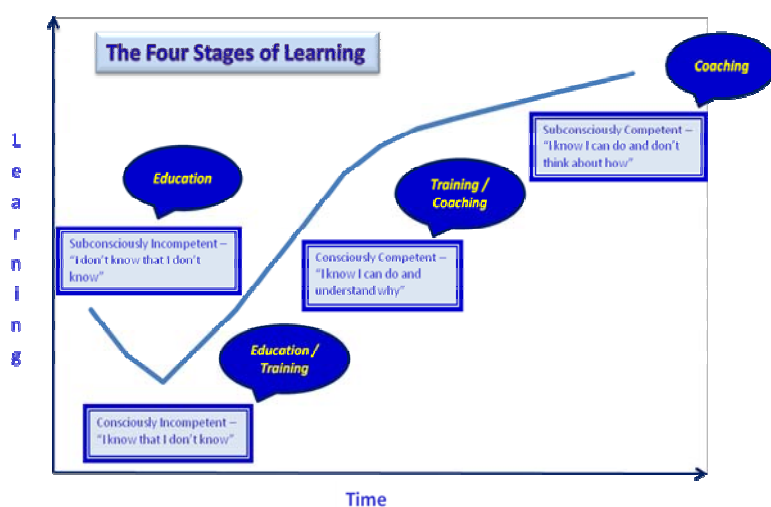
The Four Stages of Learning

Coaching

L e a r n i n g

Education

Subconsciously Incompetent – "I don't know that I don't know"

Training / Coaching

Subconsciously Competent – "I know I can do and don't think about how"

Consciously Competent – "I know I can do and understand why"

Education / Training

Consciously Incompetent – "I know that I don't know"

Time